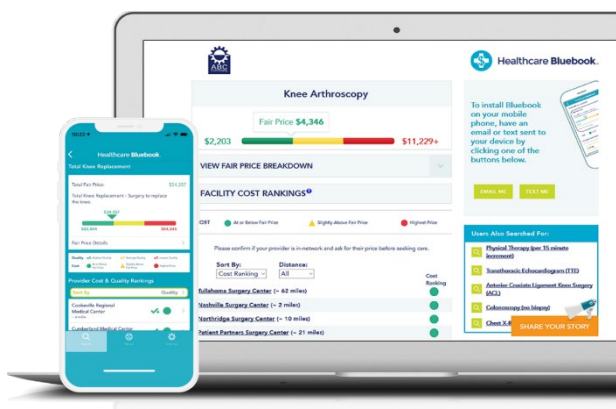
ABC

Knee Arthroscopy

Fair Price $4,346

$2,203

$11,229+

VIEW FAIR PRICE BREAKDOWN

FACILITY COST RANKINGS

COST At or Below Fair Price Slightly Above Fair Price Highest Price

Please confirm if your provider is in-network and ask for their price before seeking care.

Sort By: Cost Ranking

Distance: All

Cost Ranking

Tullahoma Surgery Center (~ 62 miles)

Nashville Surgery Center (~ 2 miles)

Northridge Surgery Center (~ 10 miles)

Patient Partners Surgery Center (~ 21 miles)

Healthcare Bluebook.

To install Bluebook on your mobile phone, have an email or text sent to your device by clicking one of the buttons below.

EMAIL ME

TEXT ME

Users Also Searched For:

Physical Therapy (per 15 minute increment)

Transthoracic Echocardiogram (TTE)

Anterior Cruciate Ligament Knee Surgery (ACL)

Colonoscopy (no biopsy)

Chest X-R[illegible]

SHARE YOUR STORY

Healthcare Bluebook.

Total Knee Replacement

Total Fair Price $31,157

Total Knee Replacement - Surgery to replace the knee.

$31,157

$22,504

$64,584

Fair Price Details

Quality Above Average Average Quality Lowest Quality

Cost At or Below Fair Price Slightly Above Fair Price Highest Price

Provider Cost & Quality Rankings

Sort By Quality

Cookeville Regional Medical Center

Cumberland Medical Center

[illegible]